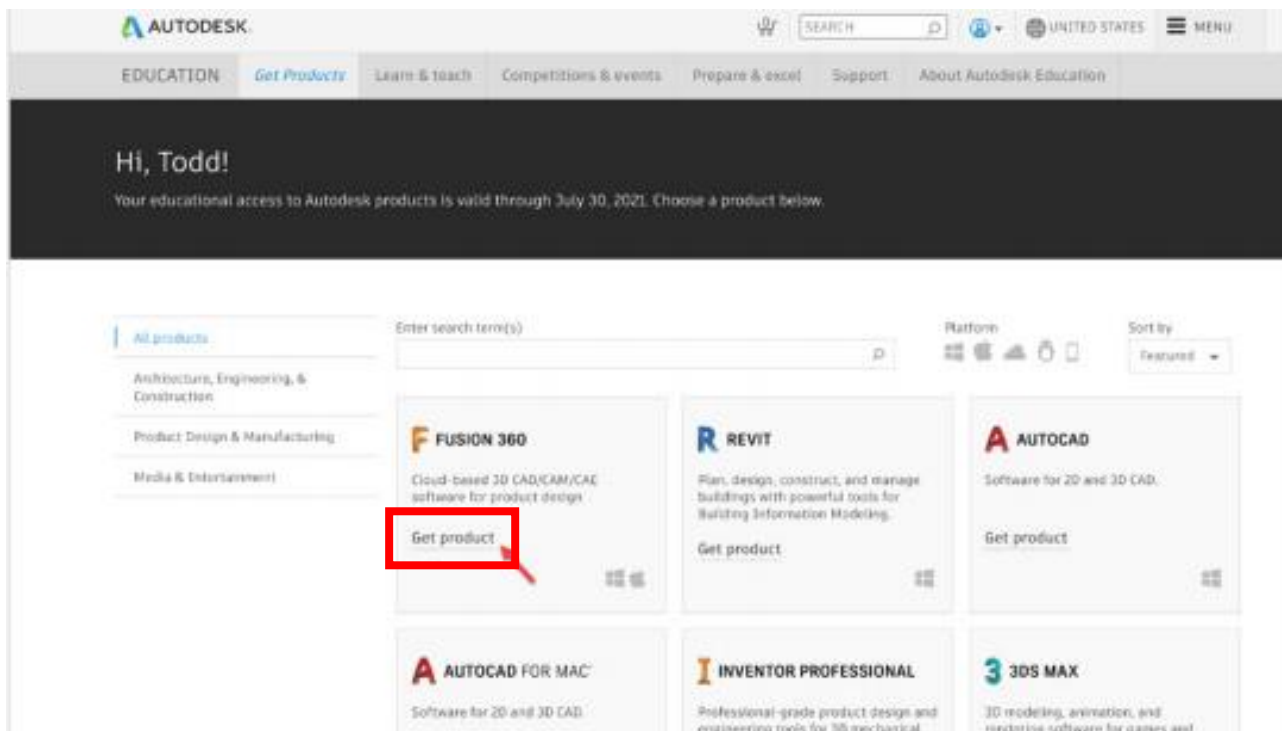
AUTODESK

SEARCH

UNITED STATES

MENU

EDUCATION

Get Products

Learn & teach

Competitions & events

Prepare & excel

Support

About Autodesk Education

Hi, Todd!

Your educational access to Autodesk products is valid through July 30, 2021. Choose a product below.

All products

Architecture, Engineering, & Construction

Product Design & Manufacturing

Media & Entertainment

Enter search term(s)

Platform

Sort by

Featured

FUSION 360

Cloud-based 3D CAD/CAM/CAE software for product design

Get product

REVIT

Plan, design, construct, and manage buildings with powerful tools for Building Information Modeling.

Get product

AUTOCAD

Software for 2D and 3D CAD.

Get product

AUTOCAD FOR MAC

Software for 2D and 3D CAD.

INVENTOR PROFESSIONAL

Professional-grade product design and engineering tools for 3D mechanical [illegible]

3DS MAX

3D modeling, animation, and rendering software for games and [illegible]